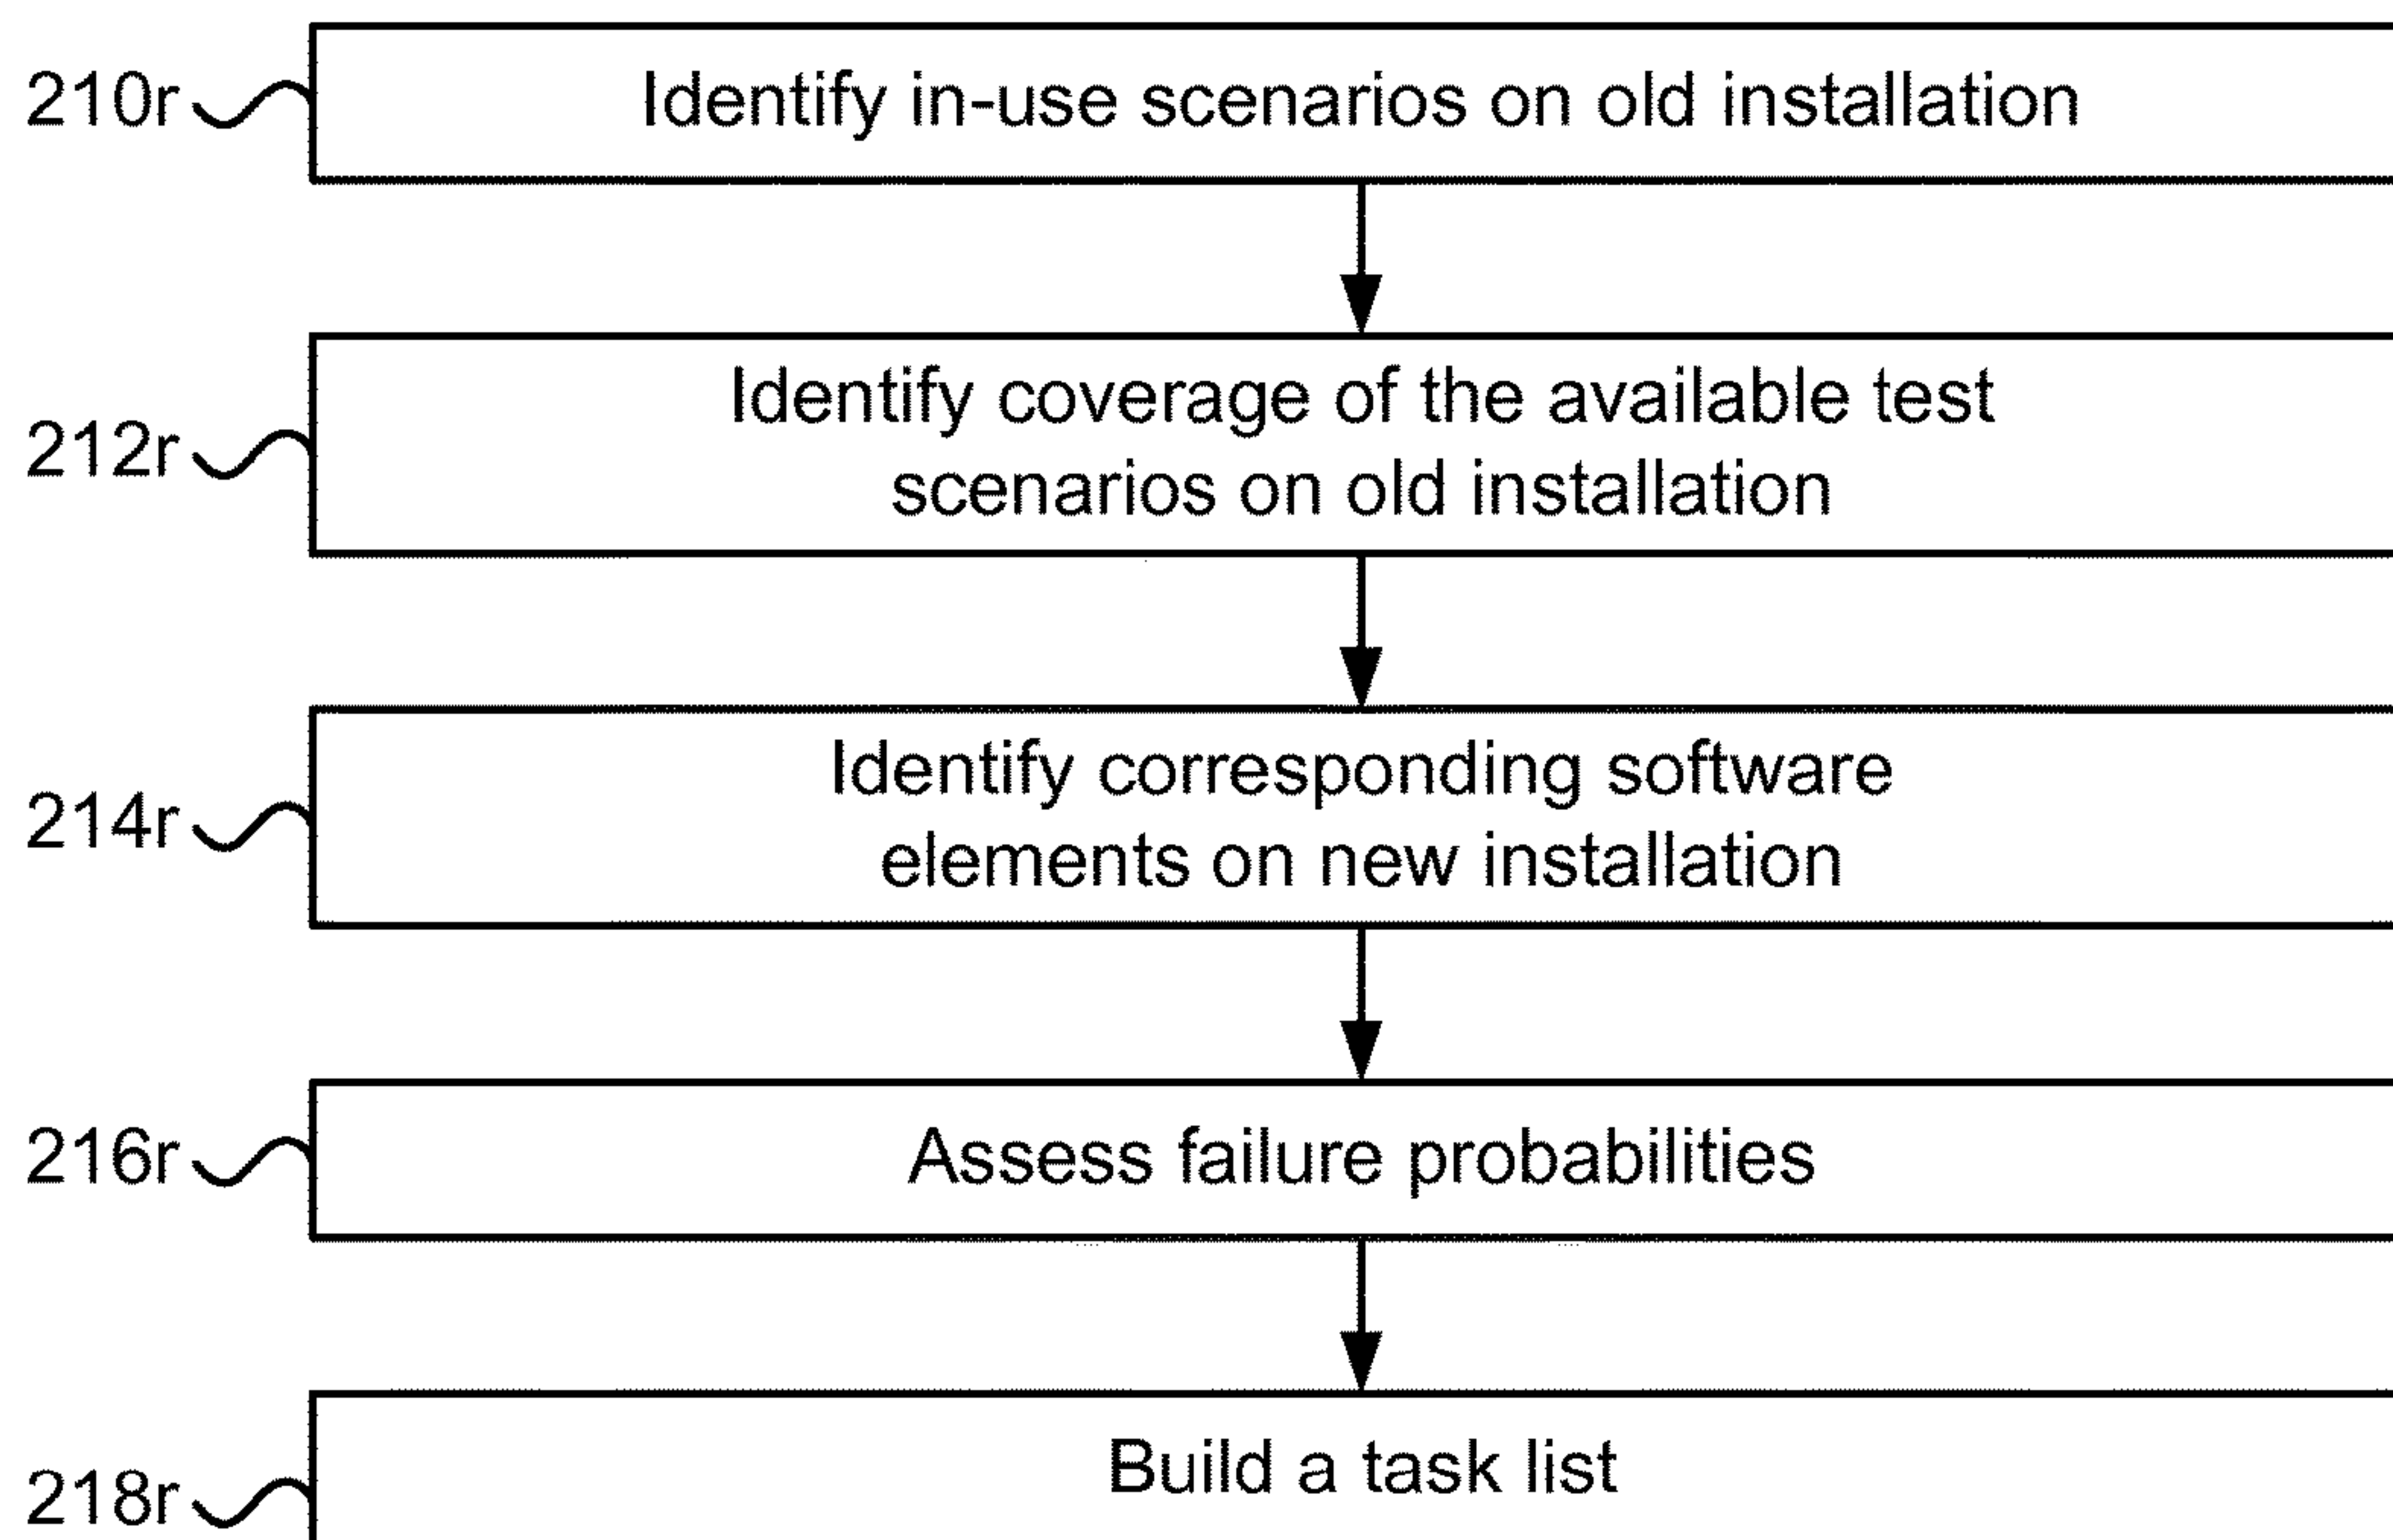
210r
Identify in-use scenarios on old installation

212r
Identify coverage of the available test scenarios on old installation

214r
Identify corresponding software elements on new installation

216r
Assess failure probabilities

218r
Build a task list